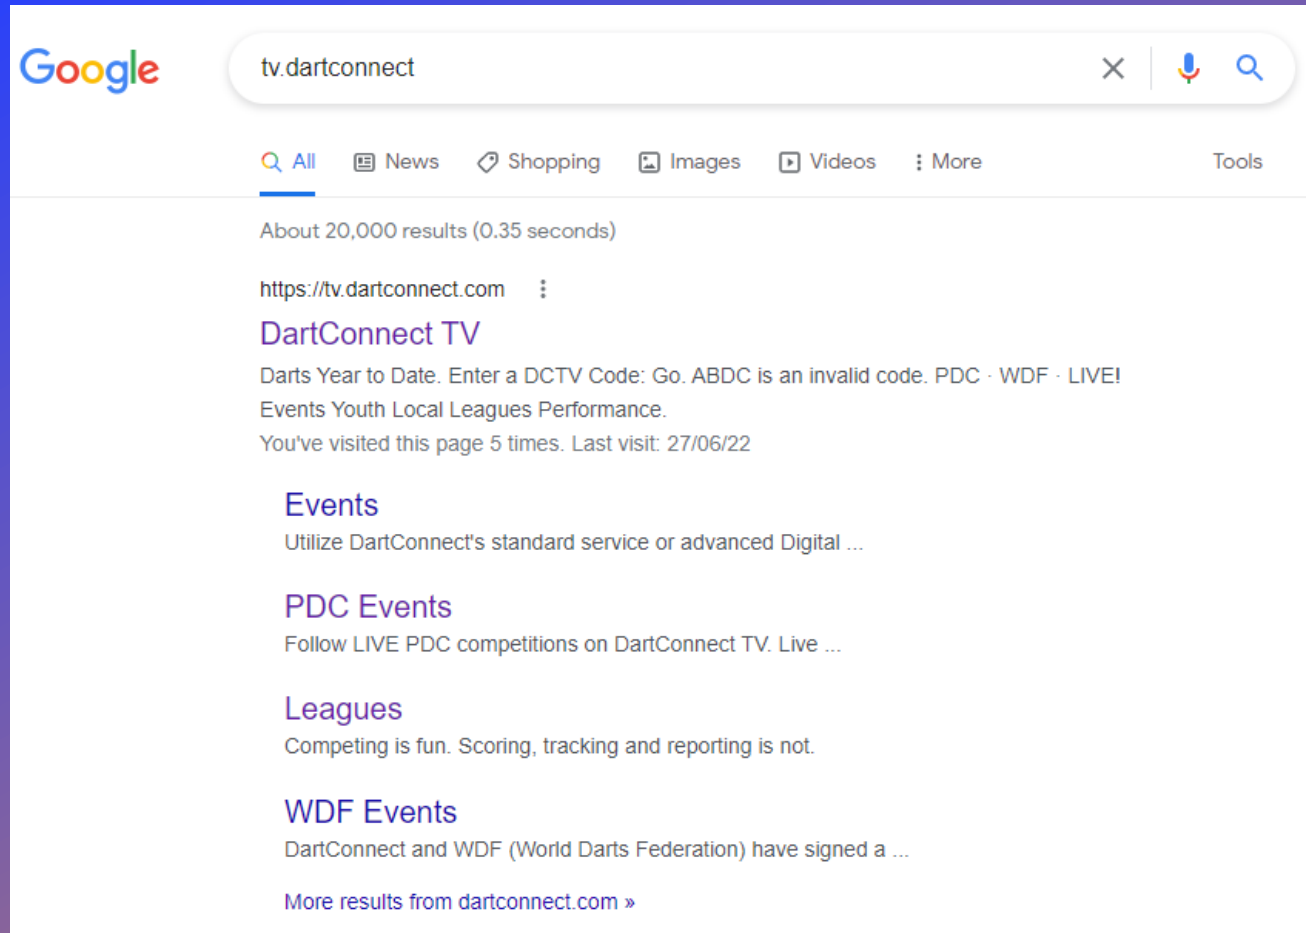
Google

tv.dartconnect

All News Shopping Images Videos More Tools

About 20,000 results (0.35 seconds)

https://tv.dartconnect.com

DartConnect TV

Darts Year to Date. Enter a DCTV Code: Go. ABDC is an invalid code. PDC · WDF · LIVE! Events Youth Local Leagues Performance.

You've visited this page 5 times. Last visit: 27/06/22

Events

Utilize DartConnect's standard service or advanced Digital ...

PDC Events

Follow LIVE PDC competitions on DartConnect TV. Live ...

Leagues

Competing is fun. Scoring, tracking and reporting is not.

WDF Events

DartConnect and WDF (World Darts Federation) have signed a ...

More results from dartconnect.com »